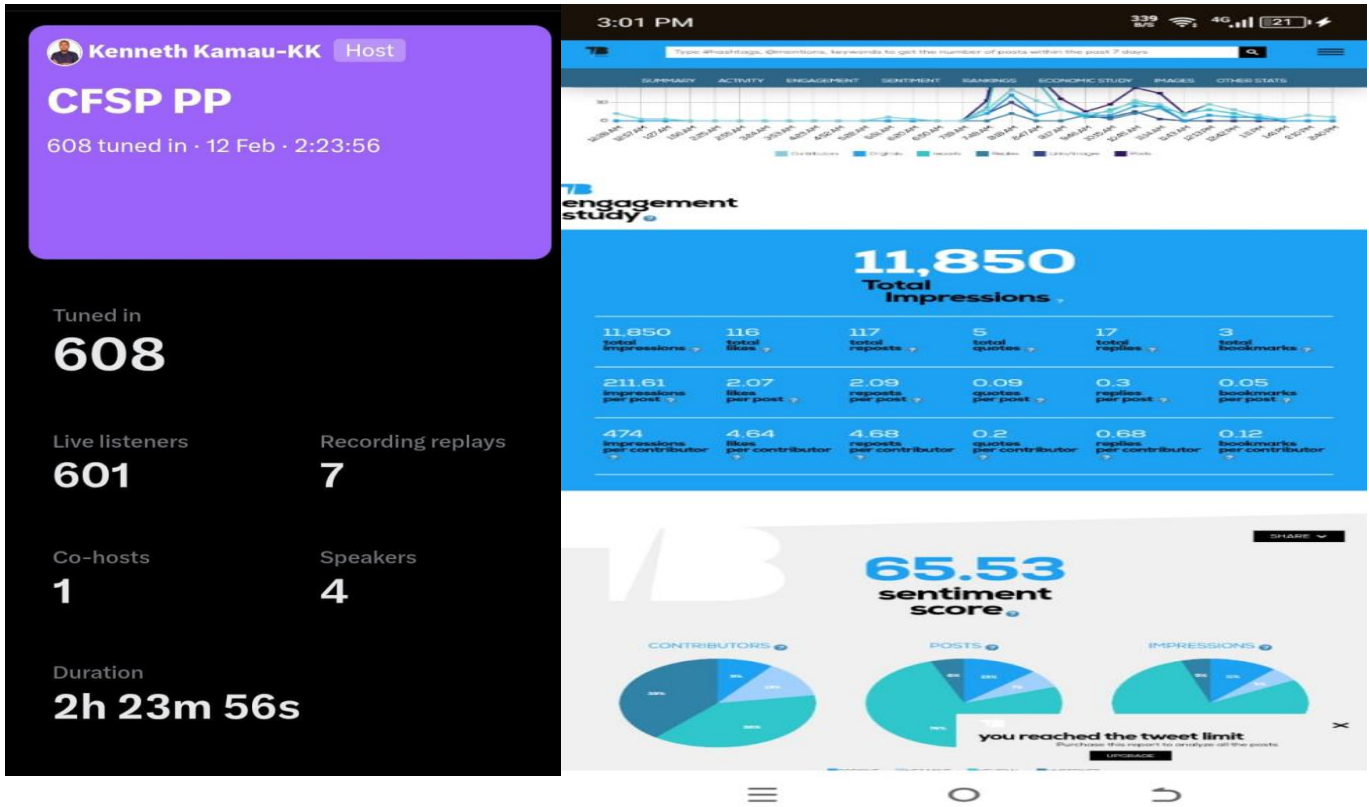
Kenneth Kamau-KK Host

CFSP PP

608 tuned in · 12 Feb · 2:23:56

Tuned in
608

Live listeners
601

Recording replays
7

Co-hosts
1

Speakers
4

Duration
2h 23m 56s

3:01 PM

Type #hashtags, @mentions, keywords to get the number of posts within the past 7 days

SUMMARY ACTIVITY ENGAGEMENT SENTIMENT RANKINGS ECONOMIC STUDY IMAGES OTHER STATS

engagement study

11,850
Total Impressions

| 11,850 total impressions | 116 total likes | 117 total reposts | 5 total quotes | 17 total replies | 3 total bookmarks |
|---|---|---|---|---|---|
| 211.61 impressions per post | 2.07 likes per post | 2.09 reposts per post | 0.09 quotes per post | 0.3 replies per post | 0.05 bookmarks per post |
| 474 impressions per contributor | 4.64 likes per contributor | 4.68 reposts per contributor | 0.2 quotes per contributor | 0.68 replies per contributor | 0.12 bookmarks per contributor |

SHARE

65.53
sentiment score

CONTRIBUTORS POSTS IMPRESSIONS

you reached the tweet limit
Purchase this report to analyze all the posts
UPGRADE